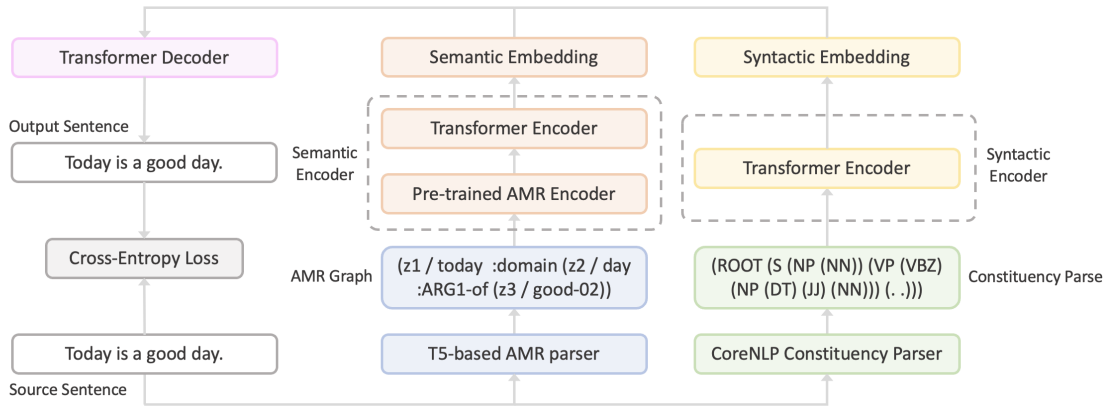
Transformer Decoder

Output Sentence

Today is a good day.

Cross-Entropy Loss

Today is a good day.

Source Sentence

Semantic Embedding

Semantic Encoder

Transformer Encoder

Pre-trained AMR Encoder

AMR Graph

(z1 / today :domain (z2 / day :ARG1-of (z3 / good-02))

T5-based AMR parser

Syntactic Embedding

Transformer Encoder

Syntactic Encoder

(ROOT (S (NP (NN)) (VP (VBZ) (NP (DT) (JJ) (NN))) (. .)))

Constituency Parse

CoreNLP Constituency Parser